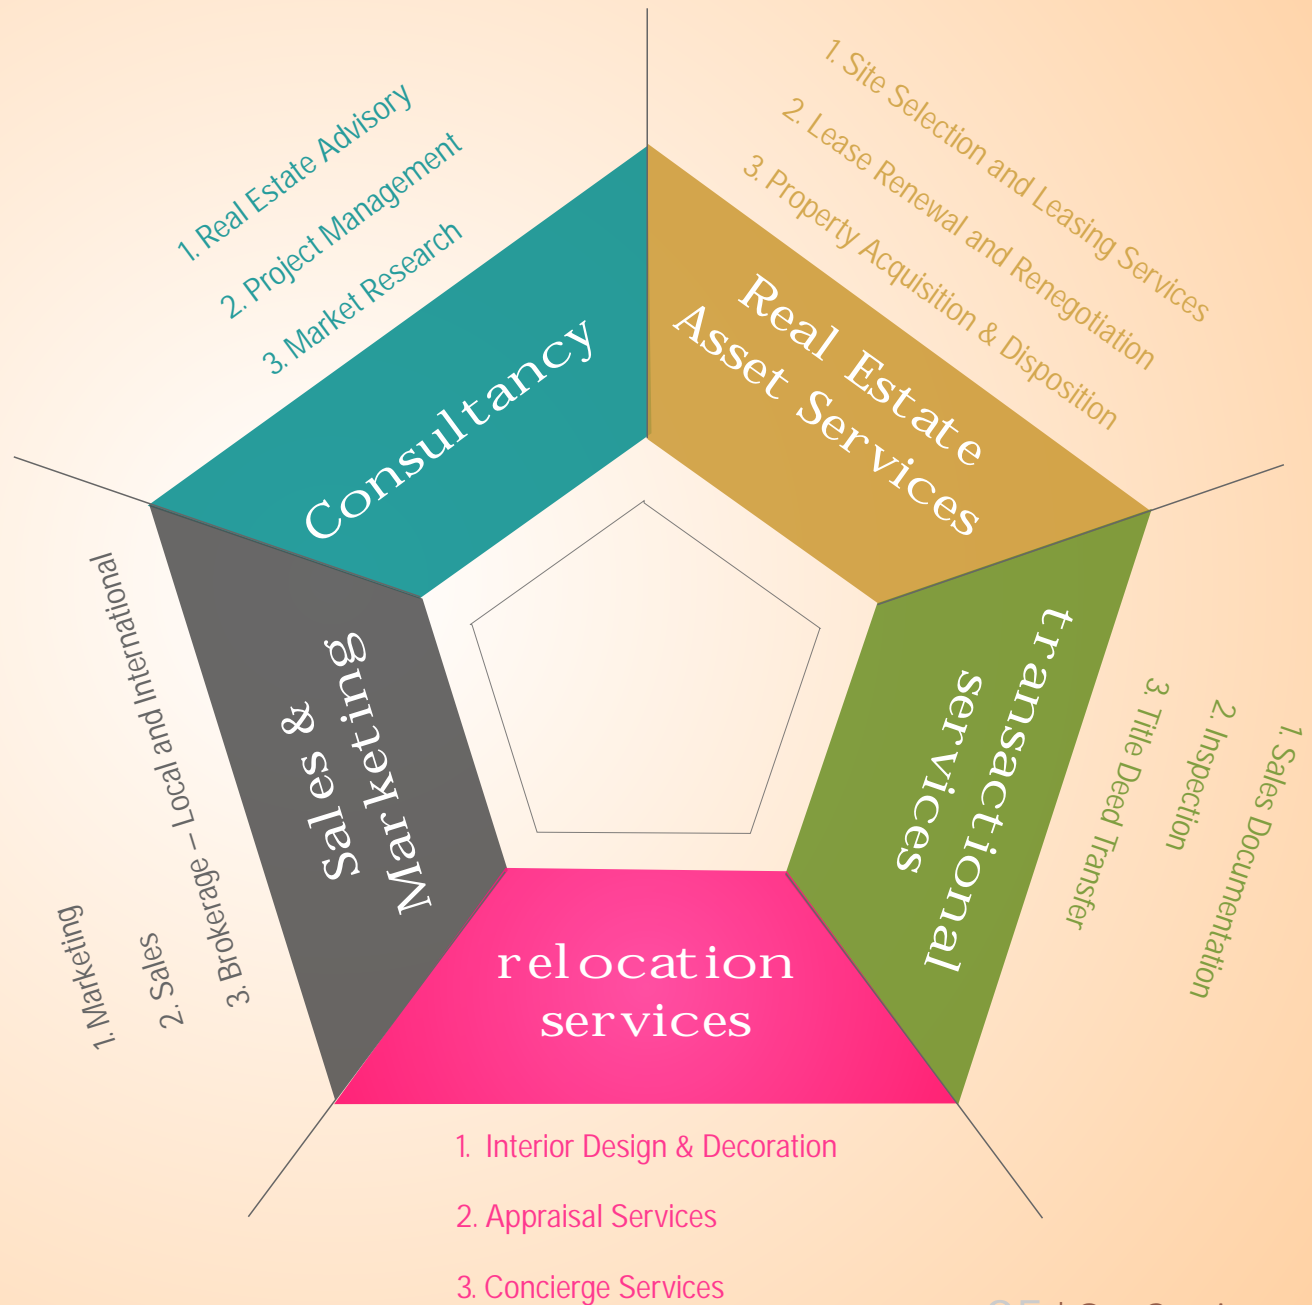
1. Real Estate Advisory
2. Project Management
3. Market Research

Consultancy

1. Site Selection and Leasing Services
2. Lease Renewal and Renegotiation
3. Property Acquisition & Disposition

Real Estate Asset Services

transactional servicesl

1. Sales Documentation
2. Inspection
3. Title Deed Transfer

relocation services

1. Interior Design & Decoration
2. Appraisal Services
3. Concierge Services

Sales & Marketing

1. Marketing
2. Sales
3. Brokerage – Local and International

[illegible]